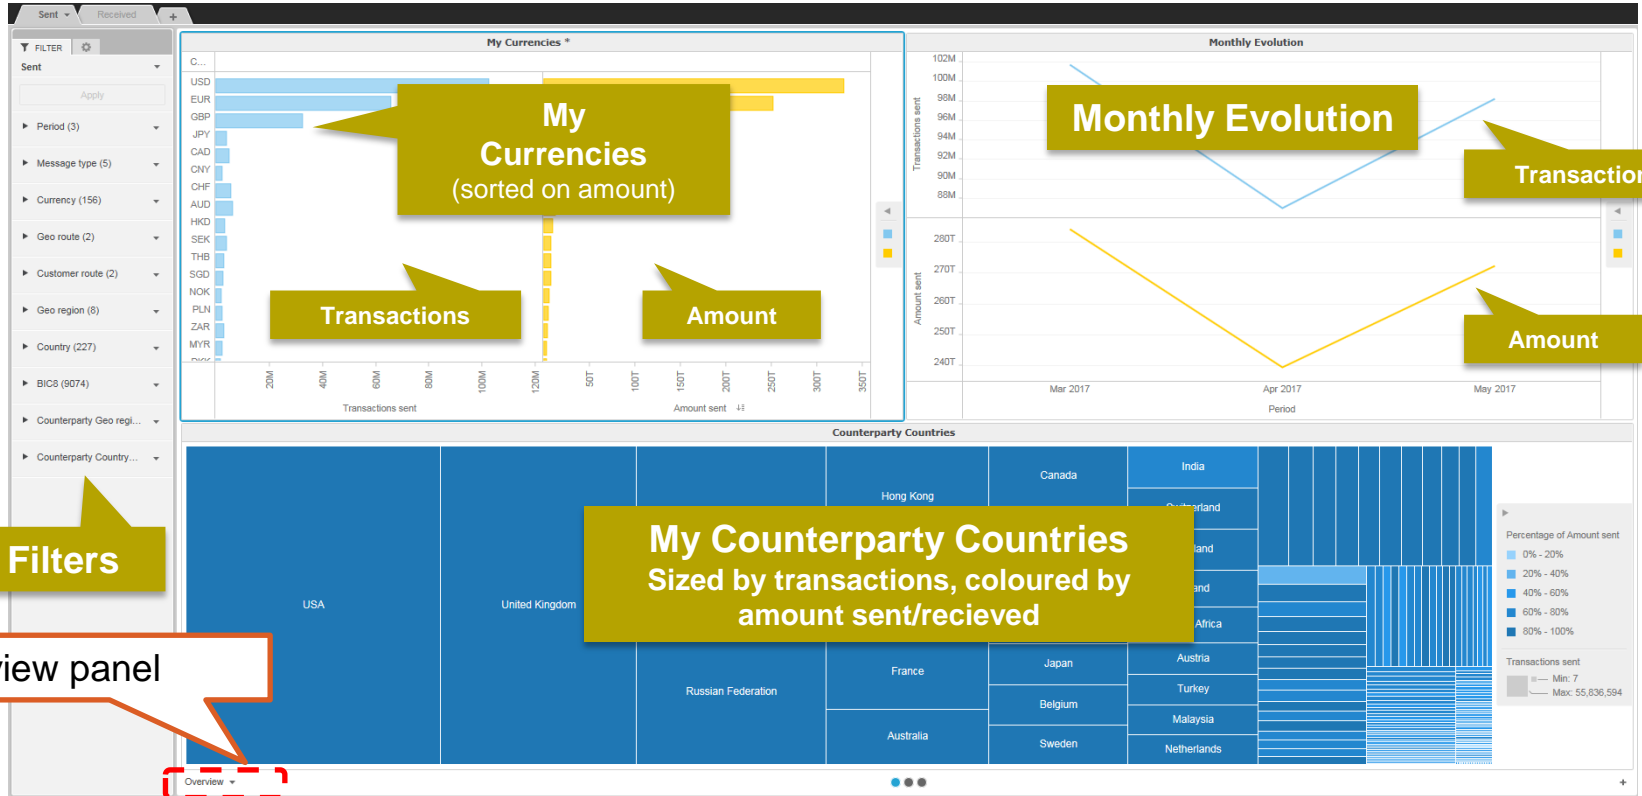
Sent Received +

FILTER
Sent
Apply
Period (3)
Message type (5)
Currency (156)
Geo route (2)
Customer route (2)
Geo region (8)
Country (227)
BIC8 (9074)
Counterparty Geo regi...
Counterparty Country...

Filters

iew panel

My Currencies *

C...
USD
EUR
GBP
JPY
CAD
CNY
CHF
AUD
HKD
SEK
THB
SGD
NOK
PLN
ZAR
MYR

My Currencies (sorted on amount)

Transactions

Amount

20M 40M 60M 80M 100M 120M
Transactions sent
50T 100T 150T 200T 250T 300T 350T
Amount sent

Monthly Evolution

102M
100M
98M
96M
94M
92M
90M
88M
Transactions sent

Monthly Evolution

Transactio

280T
270T
260T
250T
240T
Amount sent

Amount

Mar 2017 Apr 2017 May 2017
Period

Counterparty Countries

USA
United Kingdom
Hong Kong
Canada
India
Switzerland
land
and
Africa
Russian Federation
France
Japan
Austria
Turkey
Belgium
Malaysia
Australia
Sweden
Netherlands

My Counterparty Countries
Sized by transactions, coloured by amount sent/recieved

Percentage of Amount sent
0% - 20%
20% - 40%
40% - 60%
60% - 80%
80% - 100%
Transactions sent
Min: 7
Max: 55,836,594

Overview